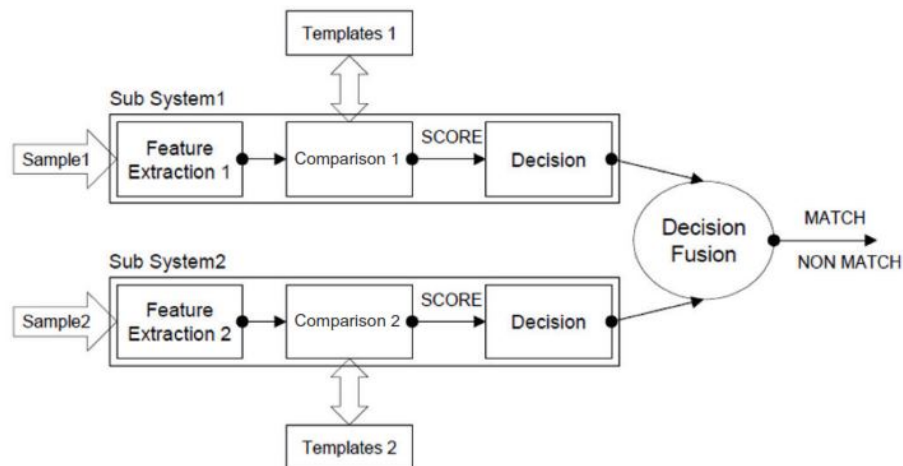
Templates 1

Sub System1

Sample1

Feature Extraction 1

Comparison 1

SCORE

Decision

Decision Fusion

MATCH

NON MATCH

Sub System2

Sample2

Feature Extraction 2

Comparison 2

SCORE

Decision

Templates 2